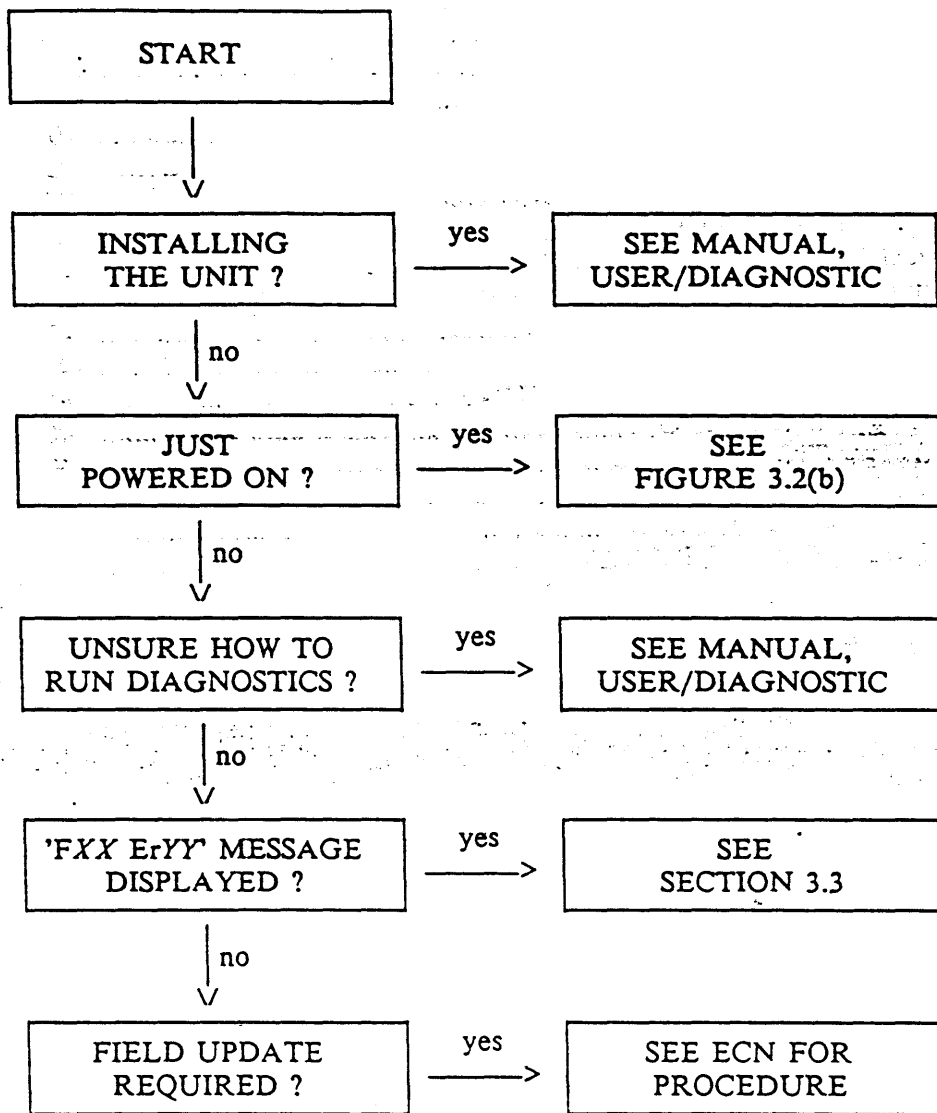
START

INSTALLING THE UNIT ?

yes

SEE MANUAL, USER/DIAGNOSTIC

no

JUST POWERED ON ?

yes

SEE FIGURE 3.2(b)

no

UNSURE HOW TO RUN DIAGNOSTICS ?

yes

SEE MANUAL, USER/DIAGNOSTIC

no

'FXX ErYY' MESSAGE DISPLAYED ?

yes

SEE SECTION 3.3

no

FIELD UPDATE REQUIRED ?

yes

SEE ECN FOR PROCEDURE